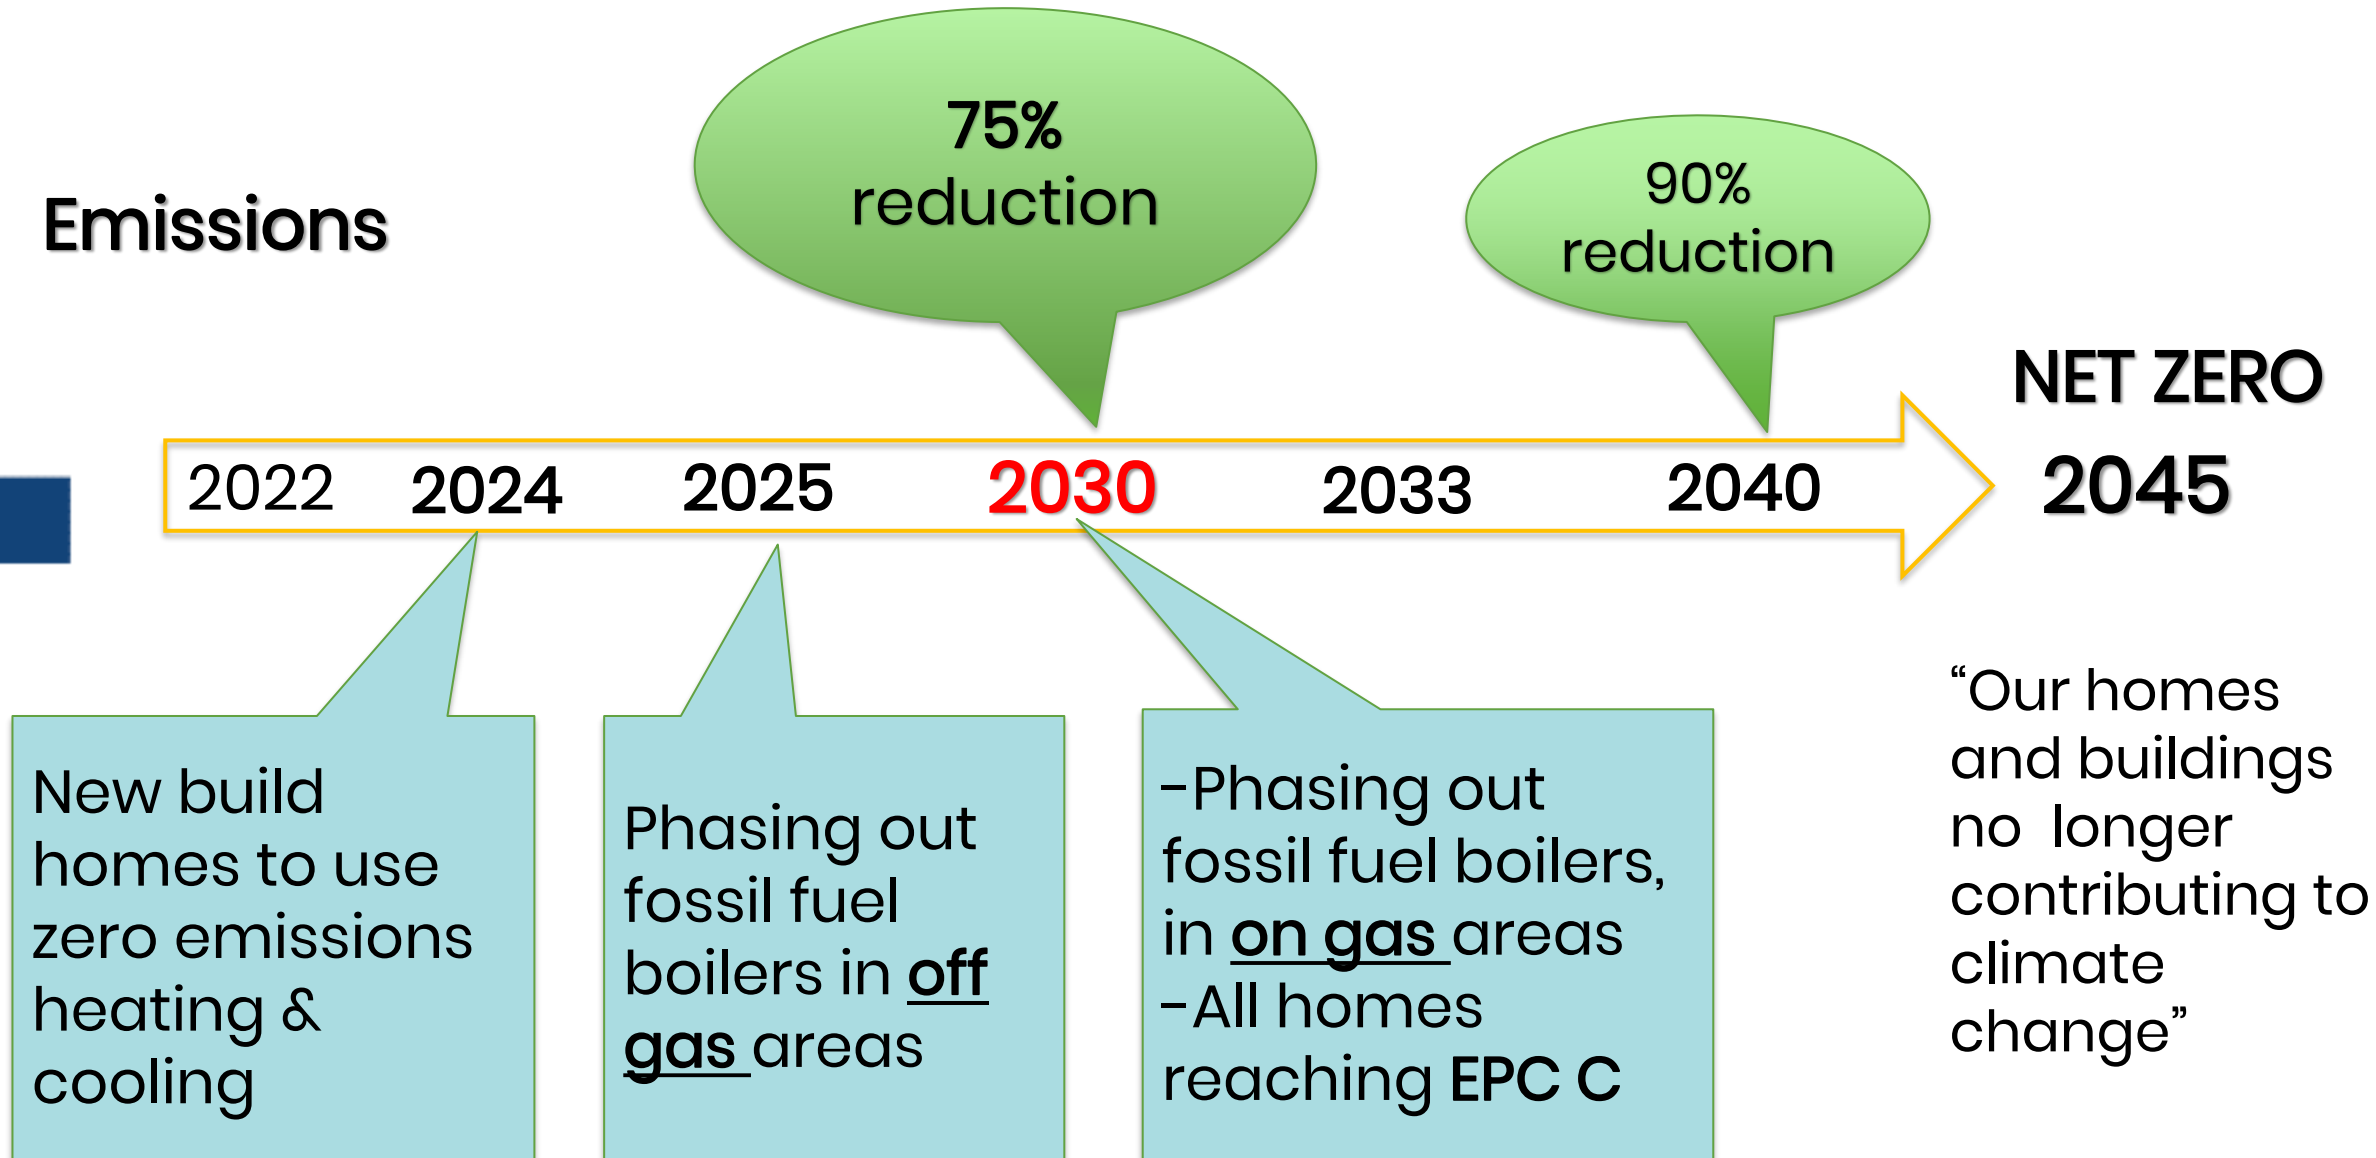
Emissions

75% reduction

90% reduction

NET ZERO

2022 2024 2025 2030 2033 2040

2045

New build homes to use zero emissions heating & cooling

Phasing out fossil fuel boilers in off gas areas

-Phasing out fossil fuel boilers, in on gas areas
-All homes reaching EPC C

“Our homes and buildings no longer contributing to climate change”